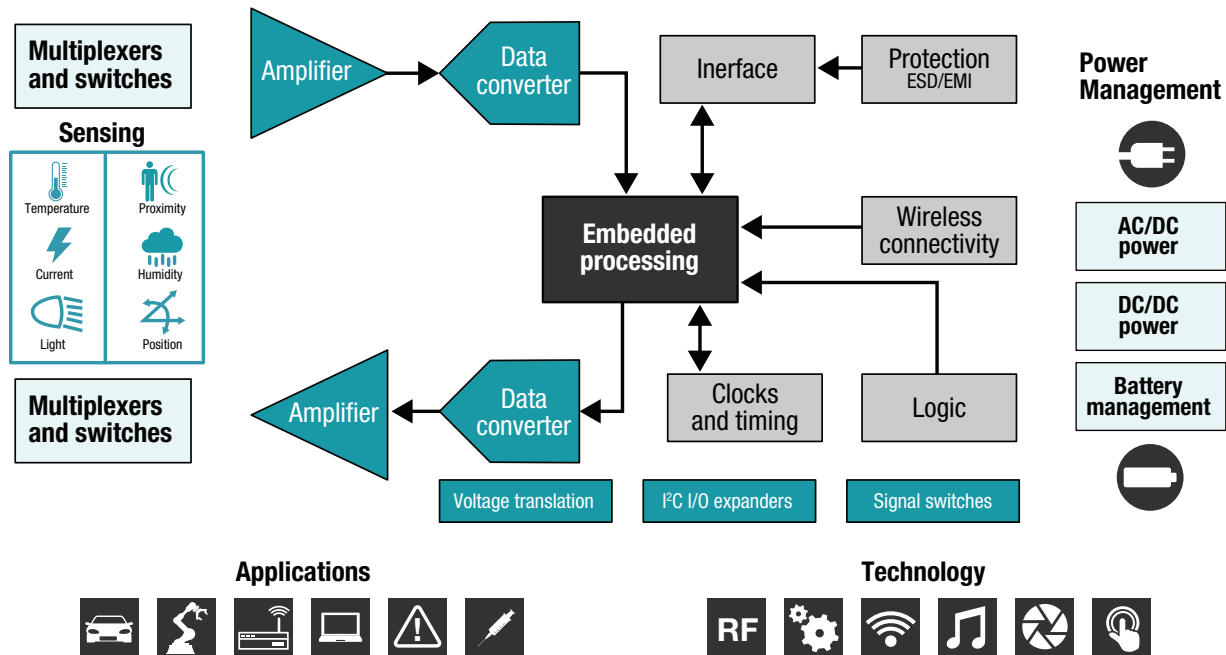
Multiplexers and switches

Sensing

Temperature

Proximity

Current

Humidity

Light

Position

Multiplexers and switches

Amplifier

Data converter

Inerface

Protection ESD/EMI

Embedded processing

Wireless connectivity

Amplifier

Data converter

Clocks and timing

Logic

Voltage translation

I$^2$C I/O expanders

Signal switches

Power Management

AC/DC power

DC/DC power

Battery management

Applications

Technology

RF